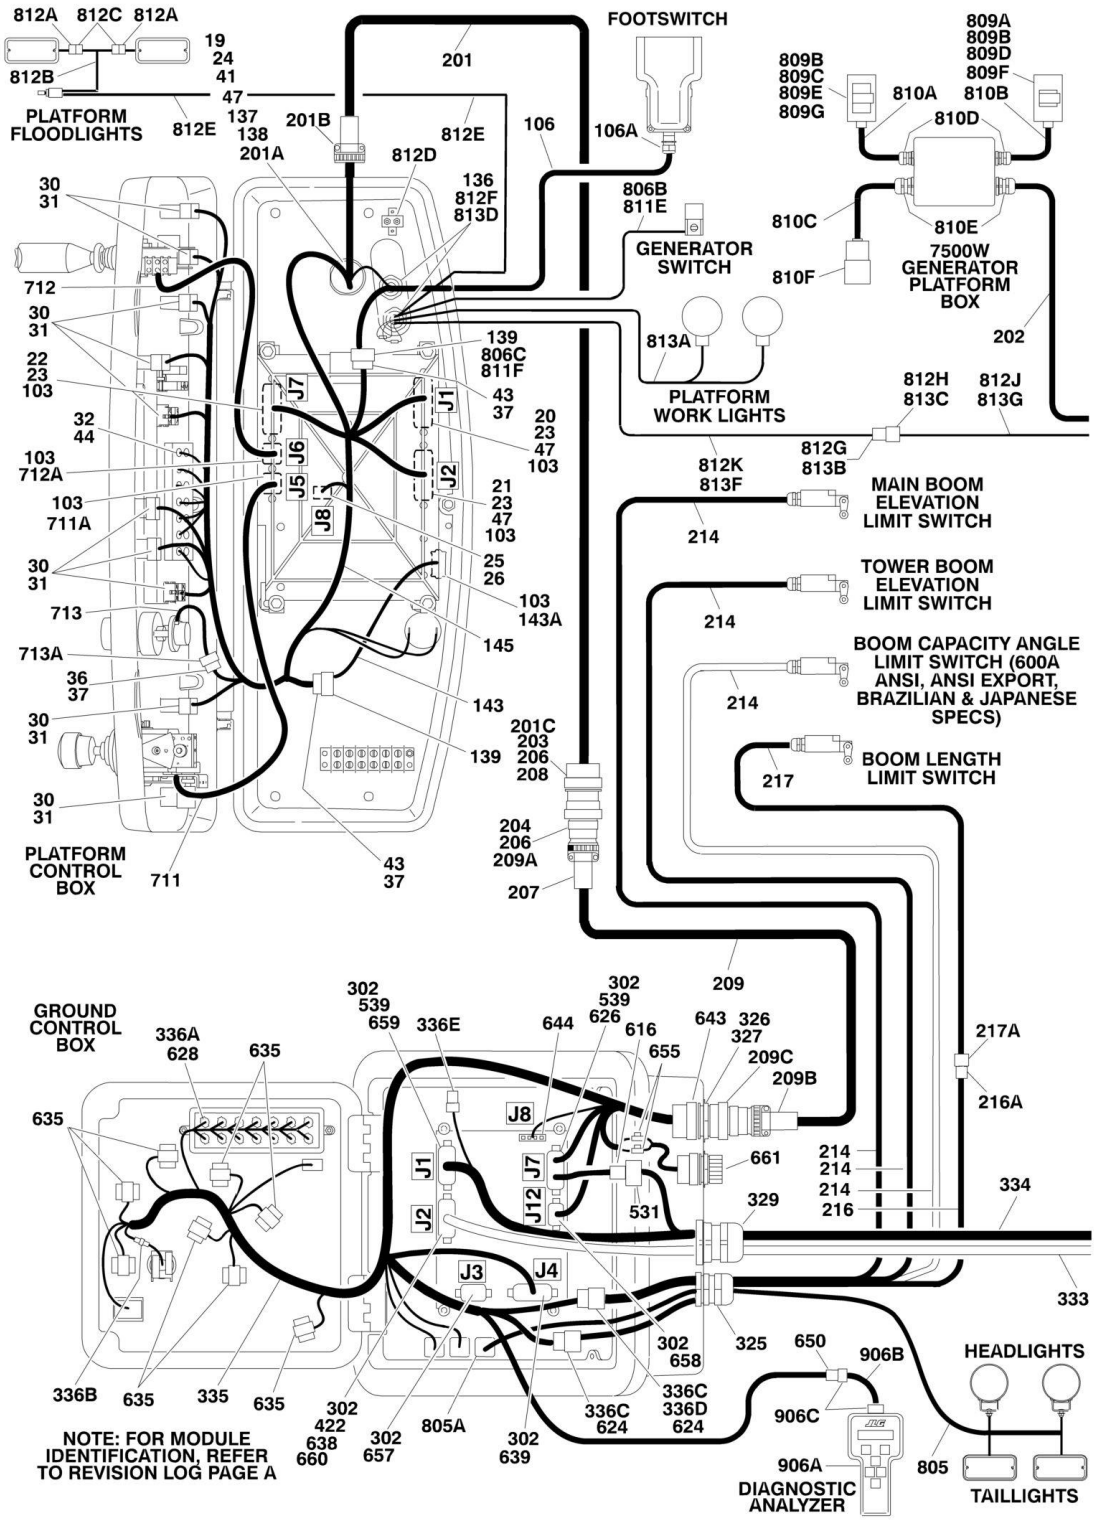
812A 812C 812A
812B
19
24
41
47
137
138
PLATFORM FLOODLIGHTS
812E
201B
201A
201
812E
106
FOOTSWITCH
106A
812D
136
812F
813D
806B
811E
GENERATOR SWITCH
809A
809B
809D
809F
809B
809C
809E
809G
810A
810B
810D
810C
810E
7500W GENERATOR PLATFORM BOX
810F
202
30
31
712
30
31
22
23
103
32
44
103
712A
103
711A
30
31
713
713A
36
37
30
31
30
31
PLATFORM CONTROL BOX
711
J7
J6
J5
J8
J1
J2
139
806C
811F
43
37
20
23
47
103
21
23
47
103
25
26
103
143A
145
143
139
43
37
813A
PLATFORM WORK LIGHTS
812H
813C
812J
813G
812K
813F
812G
813B
MAIN BOOM ELEVATION LIMIT SWITCH
214
TOWER BOOM ELEVATION LIMIT SWITCH
214
BOOM CAPACITY ANGLE LIMIT SWITCH (600A ANSI, ANSI EXPORT, BRAZILIAN & JAPANESE SPECS)
214
BOOM LENGTH LIMIT SWITCH
217
201C
203
206
208
204
206
209A
207
209
GROUND CONTROL BOX
336A
628
635
635
302
539
659
336E
644
302
539
626
616
643
326
327
655
209C
209B
217A
216A
J8
J1
J7
J12
J2
J3
J4
661
531
214
214
214
216
329
334
333
325
302
658
336C
336D
624
336C
624
650
906B
906C
906A
DIAGNOSTIC ANALYZER
805
HEADLIGHTS
TAILLIGHTS
336B
635
335
635
302
422
638
660
302
657
805A
302
639
NOTE: FOR MODULE IDENTIFICATION, REFER TO REVISION LOG PAGE A